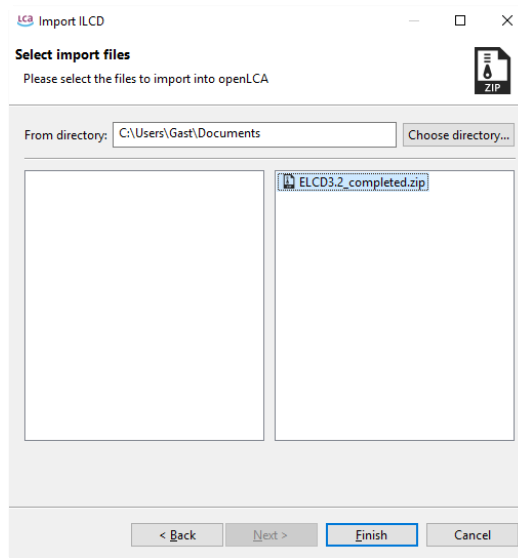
LCA Import ILCD

Select import files

Please select the files to import into openLCA

ZIP

From directory: C:\Users\Gast\Documents

Choose directory...

ELCD3.2_completed.zip

< Back

Next >

Finish

Cancel